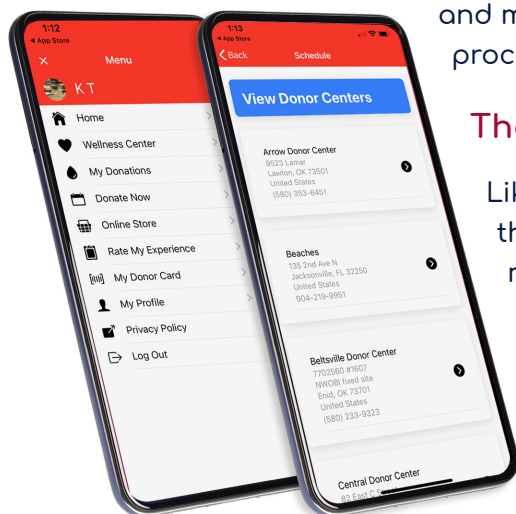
1:12
◂ App Store
Menu
K T
Home
Wellness Center
My Donations
Donate Now
Online Store
Rate My Experience
My Donor Card
My Profile
Privacy Policy
Log Out

1:13
◂ App Store
Back
Schedule
View Donor Centers
Arrow Donor Center
9523 Lamar
Lawton, OK 73501
United States
(580) 353-6451
Beaches
135 2nd Ave N
Jacksonville, FL 32250
United States
904-219-9951
Beltsville Donor Center
7702560 #1607
NWOBI fixed site
Enid, OK 73701
United States
(580) 233-9323
Central Donor Center
82 East C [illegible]

and m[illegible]
proc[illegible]
Th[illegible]
Lik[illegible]
th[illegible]
r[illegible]